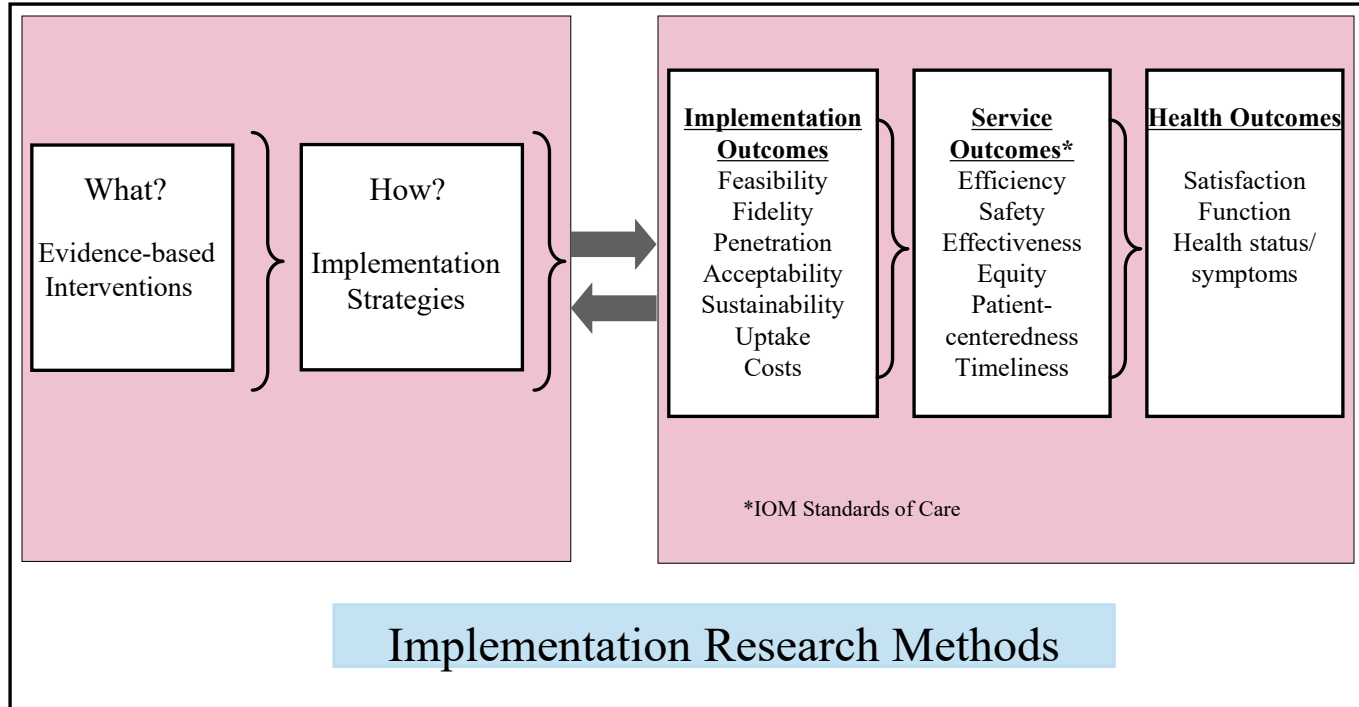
What?

Evidence-based Interventions

How?

Implementation Strategies

Implementation Outcomes
Feasibility
Fidelity
Penetration
Acceptability
Sustainability
Uptake
Costs

Service Outcomes*
Efficiency
Safety
Effectiveness
Equity
Patient-centeredness
Timeliness

Health Outcomes
Satisfaction
Function
Health status/symptoms

*IOM Standards of Care

Implementation Research Methods